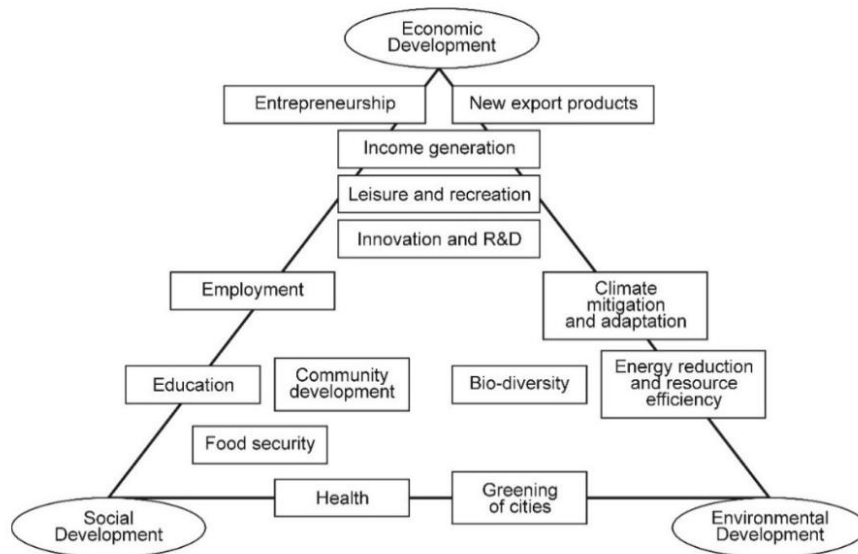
Economic Development

Entrepreneurship

New export products

Income generation

Leisure and recreation

Innovation and R&D

Employment

Climate mitigation and adaptation

Education

Community development

Bio-diversity

Energy reduction and resource efficiency

Food security

Health

Greening of cities

Social Development

Environmental Development